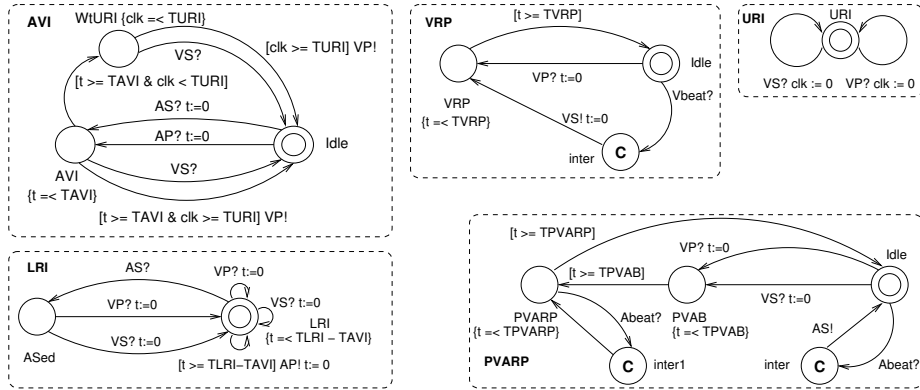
AVI

WtURI {clk =< TURI}

VS?

[clk >= TURI] VP!

[t >= TAVI & clk < TURI]

AS? t:=0

AP? t:=0

Idle

VS?

AVI
{t =< TAVI}

[t >= TAVI & clk >= TURI] VP!

VRP

[t >= TVRP]

VP? t:=0

Idle

Vbeat?

VRP
{t =< TVRP}

VS! t:=0

inter

C

URI

URI

VS? clk := 0

VP? clk := 0

LRI

AS?

VP? t:=0

VP? t:=0

VS? t:=0

LRI
{t =< TLRI – TAVI}

VS? t:=0

ASed

[t >= TLRI–TAVI] AP! t:= 0

[t >= TPVARP]

Idle

VP? t:=0

[t >= TPVAB]

PVARP
{t =< TPVARP}

PVAB
{t =< TPVAB}

VS? t:=0

Abeat?

AS!

C

inter1

PVARP

inter

C

Abeat?